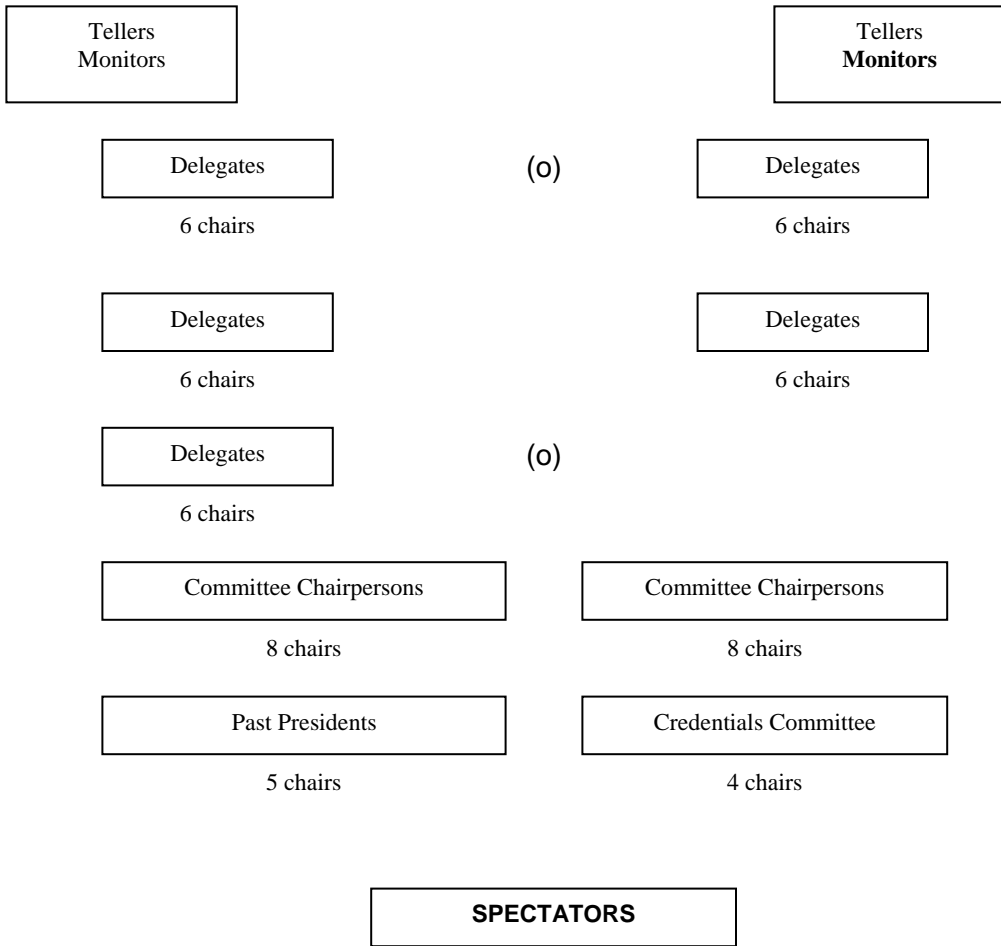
Tellers
Monitors

Tellers
**Monitors**

Delegates
6 chairs

(o)

Delegates
6 chairs

Delegates
6 chairs

Delegates
6 chairs

Delegates
6 chairs

(o)

Committee Chairpersons
8 chairs

Committee Chairpersons
8 chairs

Past Presidents
5 chairs

Credentials Committee
4 chairs

SPECTATORS